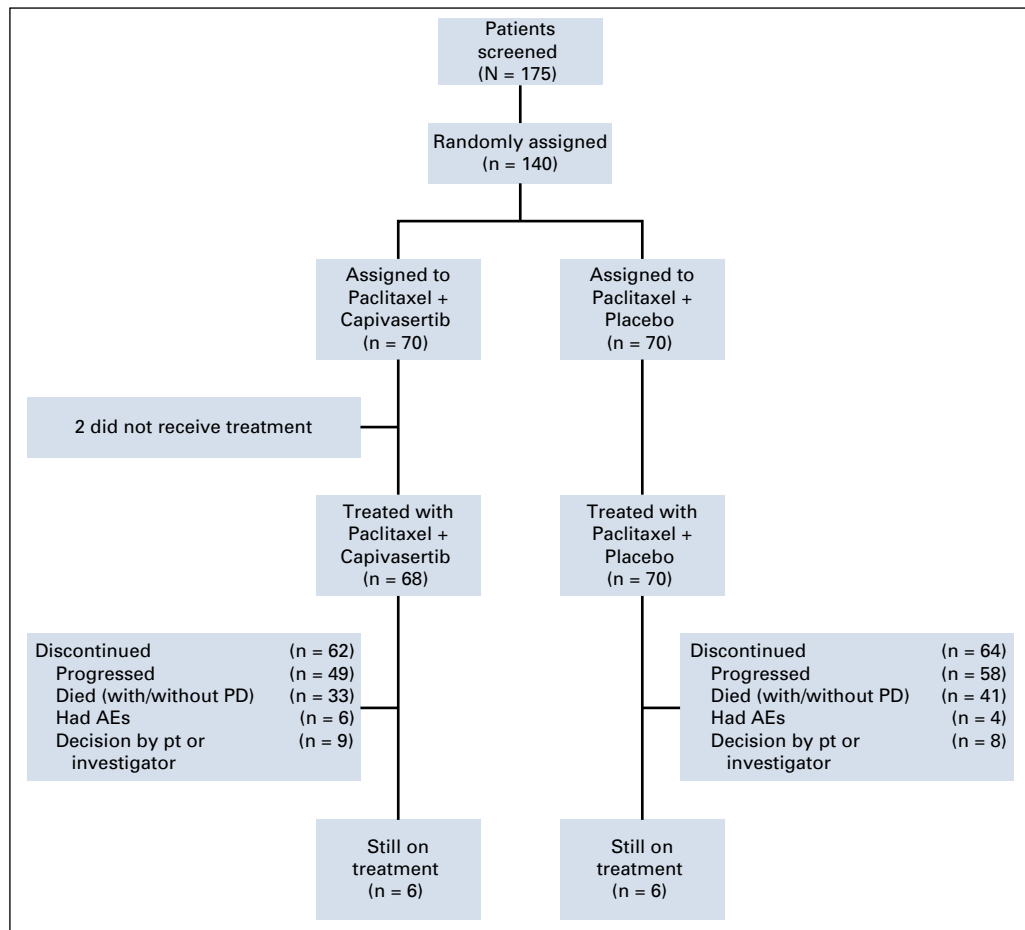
Patients screened
(N = 175)

Randomly assigned
(n = 140)

Assigned to Paclitaxel + Capivasertib
(n = 70)

Assigned to Paclitaxel + Placebo
(n = 70)

2 did not receive treatment

Treated with Paclitaxel + Capivasertib
(n = 68)

Treated with Paclitaxel + Placebo
(n = 70)

Discontinued (n = 62)
Progressed (n = 49)
Died (with/without PD) (n = 33)
Had AEs (n = 6)
Decision by pt or investigator (n = 9)

Discontinued (n = 64)
Progressed (n = 58)
Died (with/without PD) (n = 41)
Had AEs (n = 4)
Decision by pt or investigator (n = 8)

Still on treatment
(n = 6)

Still on treatment
(n = 6)